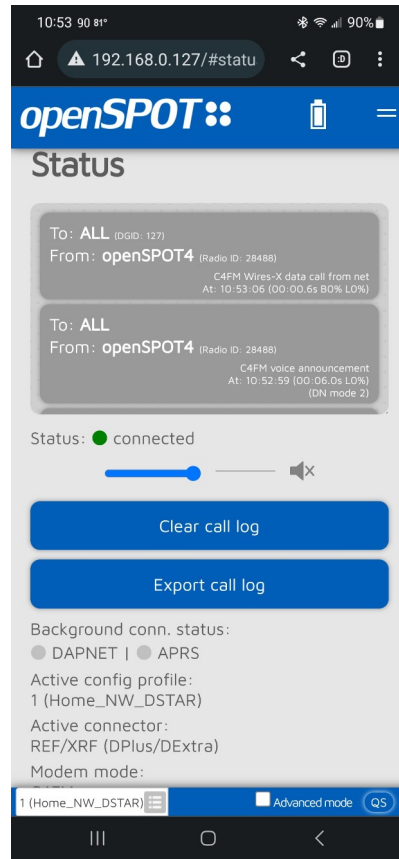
10:53 90 81° 90%

192.168.0.127/#statu

openSPOT

Status

To: ALL (DGID: 127)
From: openSPOT4 (Radio ID: 28488)
C4FM Wires-X data call from net
At: 10:53:06 (00:00.6s B0% L0%)

To: ALL
From: openSPOT4 (Radio ID: 28488)
C4FM voice announcement
At: 10:52:59 (00:06.0s L0%)
(DN mode 2)

Status: connected

Clear call log

Export call log

Background conn. status:
DAPNET | APRS

Active config profile:
1 (Home_NW_DSTAR)

Active connector:
REF/XRF (DPlus/DExtra)

Modem mode:

1 (Home_NW_DSTAR) Advanced mode QS